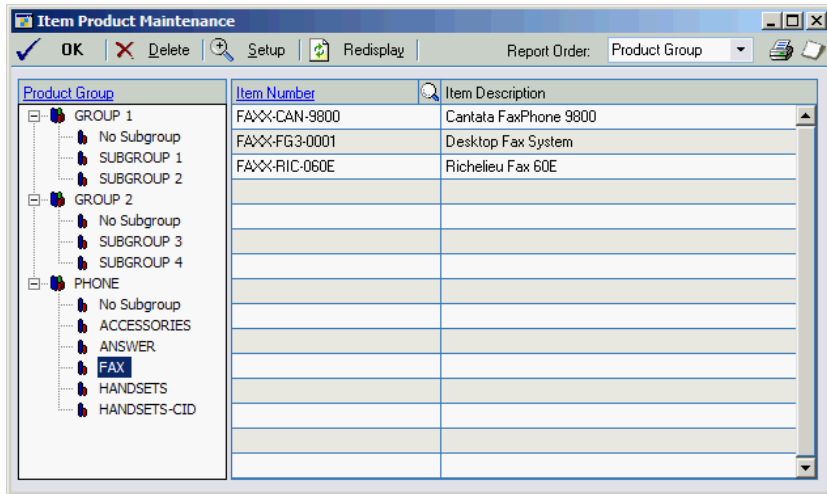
Item Product Maintenance

OK Delete Setup Redisplay Report Order: Product Group

Product Group
GROUP 1
No Subgroup
SUBGROUP 1
SUBGROUP 2
GROUP 2
No Subgroup
SUBGROUP 3
SUBGROUP 4
PHONE
No Subgroup
ACCESSORIES
ANSWER
FAX
HANDSETS
HANDSETS-CID

| Item Number | Item Description |
|---|---|
| FAXX-CAN-9800 | Cantata FaxPhone 9800 |
| FAXX-FG3-0001 | Desktop Fax System |
| FAXX-RIC-060E | Richelieu Fax 60E |